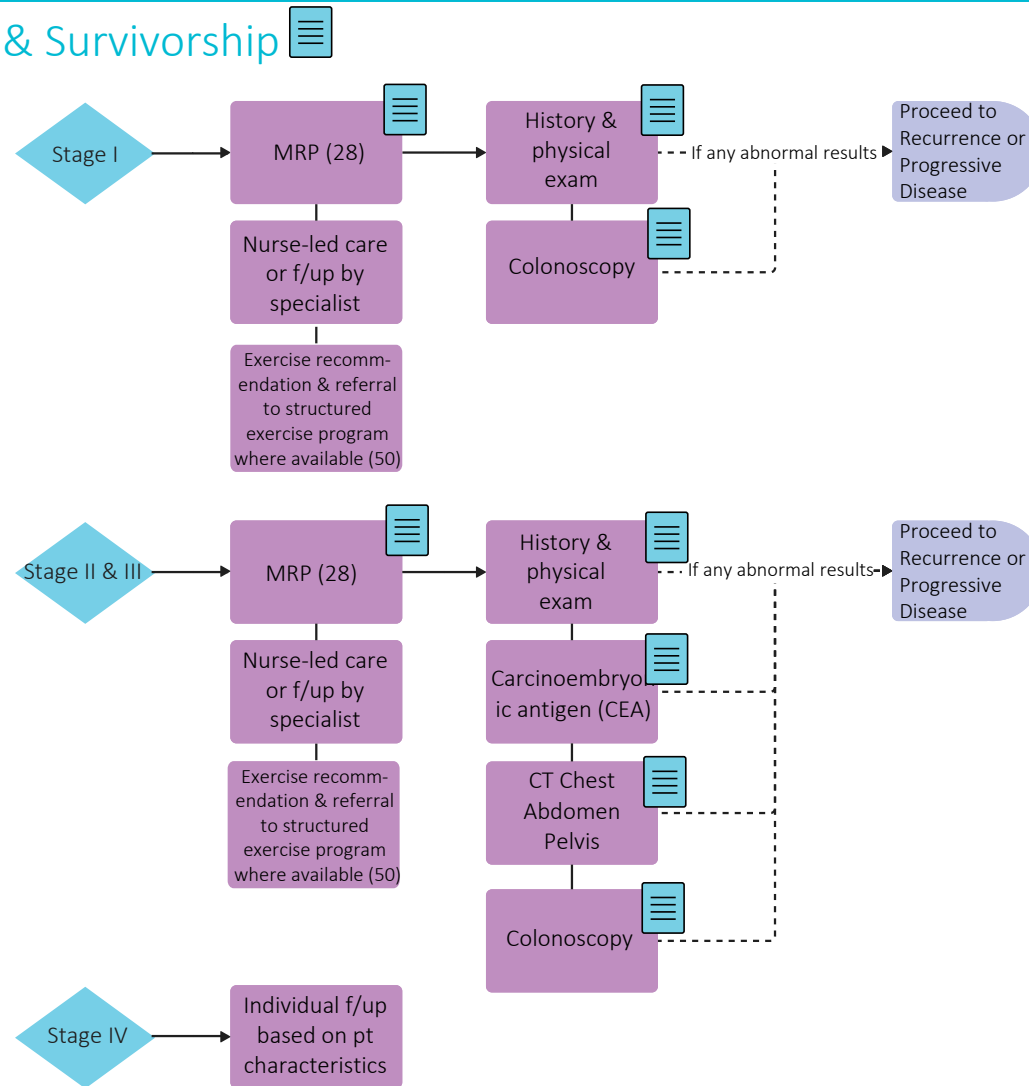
& Survivorship

Stage I

MRP (28)

Nurse-led care or f/up by specialist

Exercise recommendation & referral to structured exercise program where available (50)

History & physical exam

Colonoscopy

If any abnormal results

Proceed to Recurrence or Progressive Disease

Stage II & III

MRP (28)

Nurse-led care or f/up by specialist

Exercise recommendation & referral to structured exercise program where available (50)

History & physical exam

Carcinoembryonic antigen (CEA)

CT Chest Abdomen Pelvis

Colonoscopy

If any abnormal results

Proceed to Recurrence or Progressive Disease

Stage IV

Individual f/up based on pt characteristics